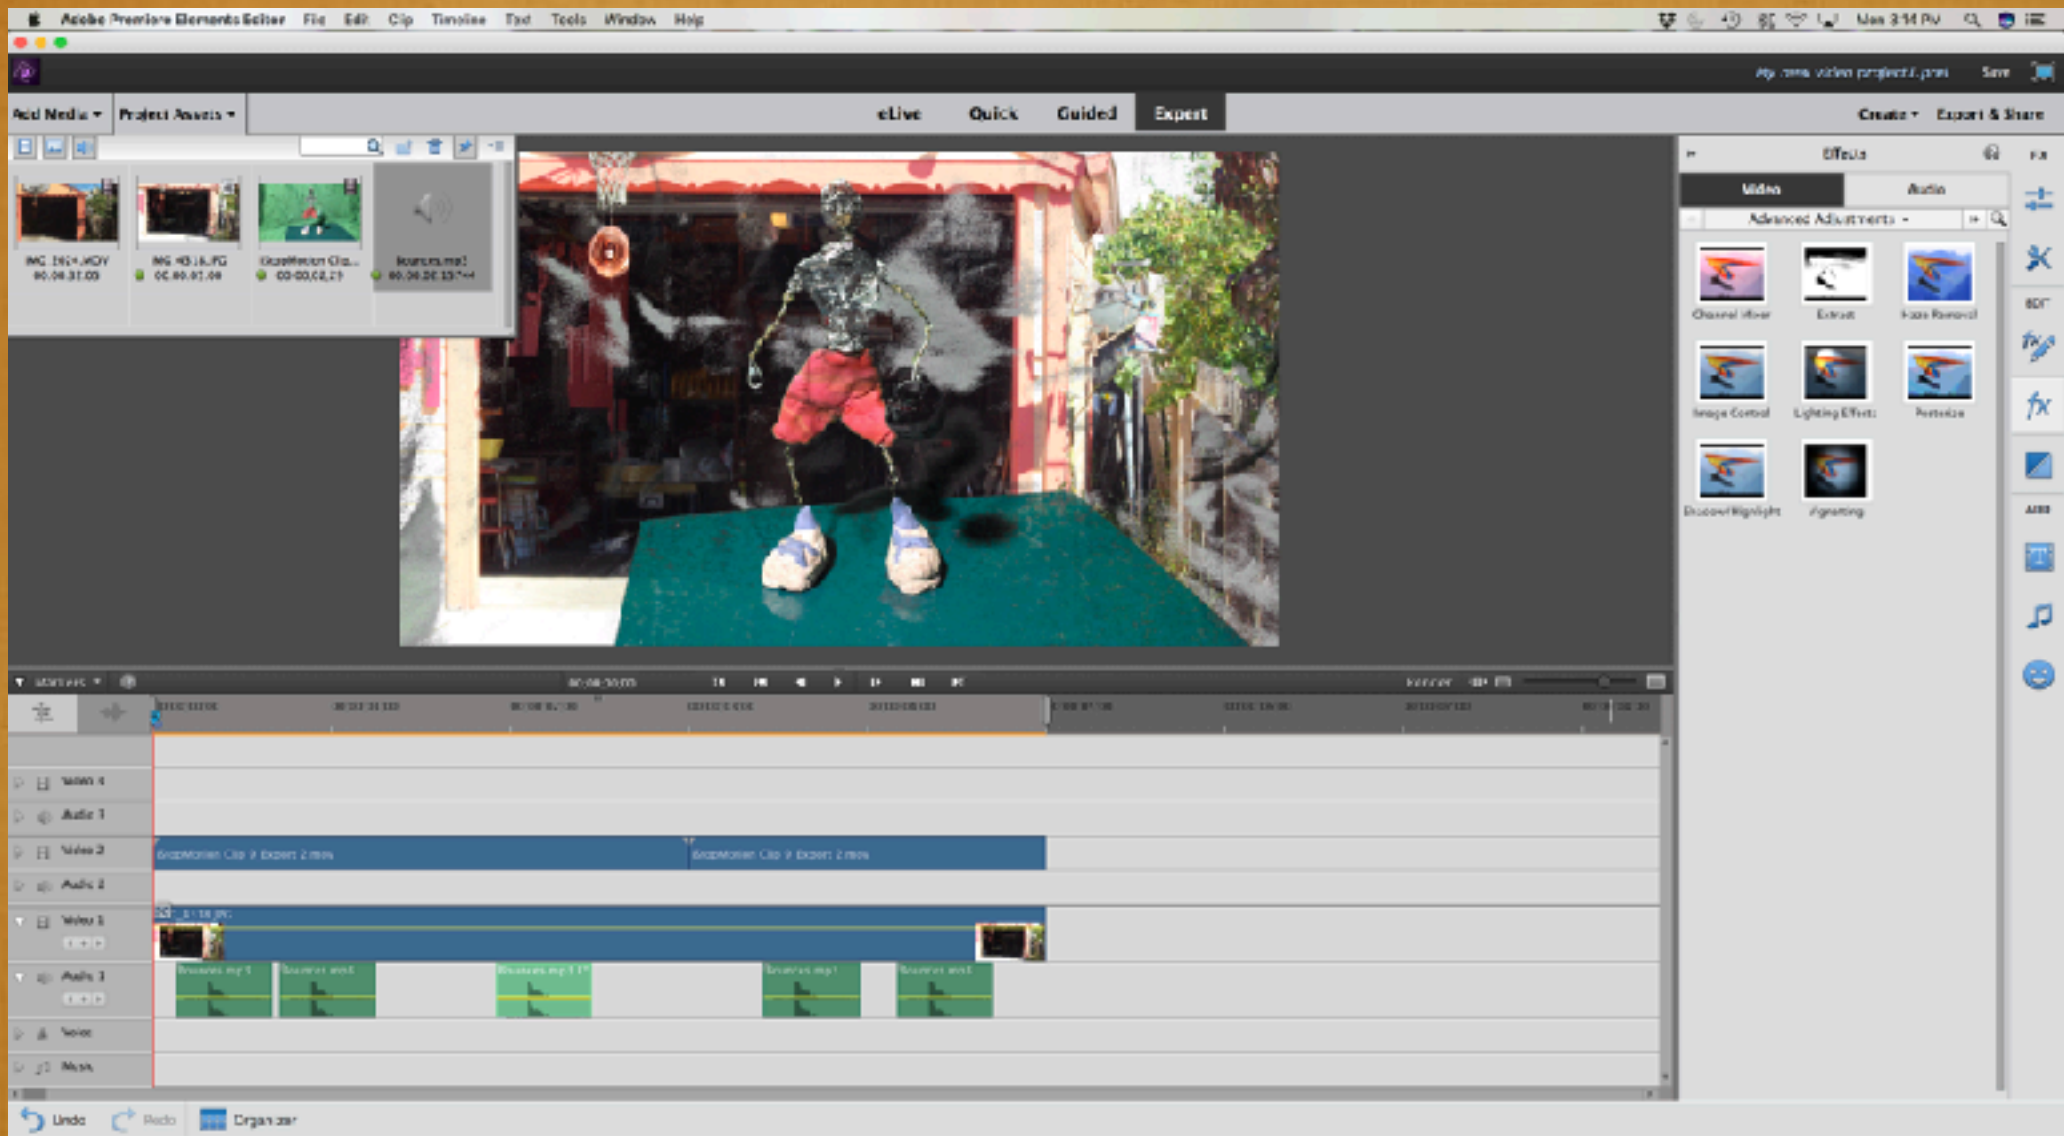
Adobe Premiere Elements Editor File Edit Clip Timeline Text Tools Window Help

Mon 3:14 PM

My new video project1.prel Save

Add Media Project Assets

eLive Quick Guided Expert

Create Export & Share

IMG_1914.MOV 00;00;31;00

IMG_4516.JPG 00;00;05;00

StopMotion Cli... 00;00;02;29

bounce.mp3 00;00;00;15

Effects

Video Audio

Advanced Adjustments

Channel Mixer

Extract

Haze Removal

Image Control

Lighting Effects

Posterize

Shadow/Highlight

Vignetting

Video 4

Audio 4

Video 2

StopMotion Clip 3 Export 2.mov

StopMotion Clip 3 Export 2.mov

Audio 2

Video 1

Audio 1

Voice

Music

Undo Redo Organizer